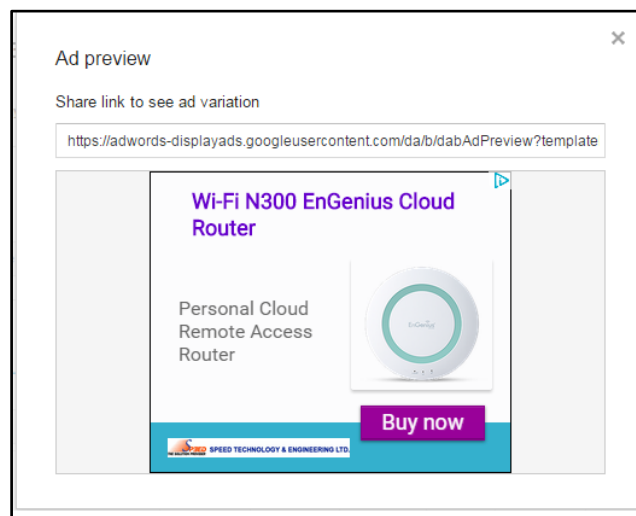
Ad preview

×

Share link to see ad variation

https://adwords-displayads.googleusercontent.com/da/b/dabAdPreview?template

Wi-Fi N300 EnGenius Cloud Router

Personal Cloud Remote Access Router

EnGenius

Buy now

SPEED TECHNOLOGY & ENGINEERING LTD.